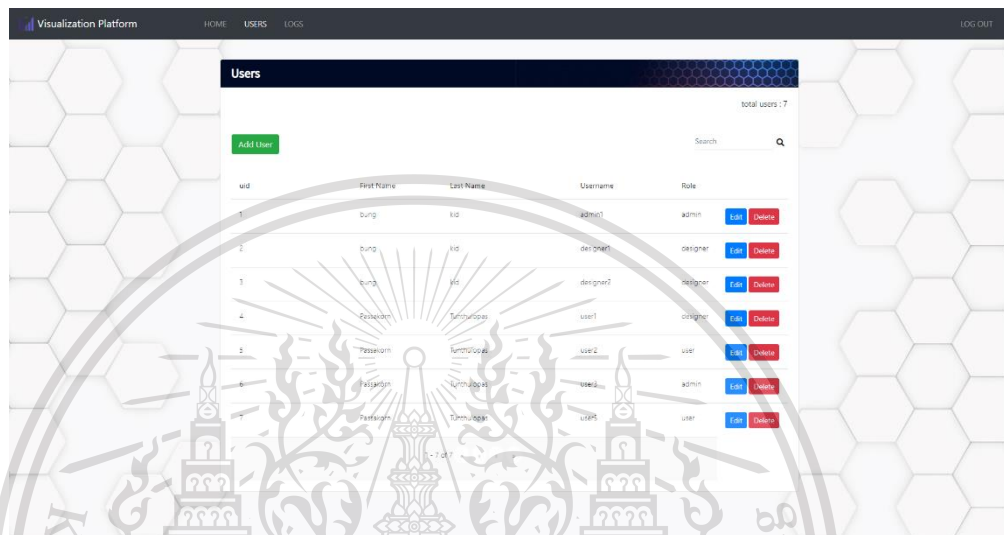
Visualization Platform HOME USERS LOGS LOG OUT

Users

total users : 7

Add User

Search

| uid | First Name | Last Name | Username | Role | |
|---|---|---|---|---|---|
| 1 | bung | kid | admin1 | admin | Edit Delete |
| 2 | bung | kid | designer1 | designer | Edit Delete |
| 3 | bung | kid | designer2 | designer | Edit Delete |
| 4 | Passakorn | Tunthulopas | user1 | designer | Edit Delete |
| 5 | Passakorn | Tunthulopas | user2 | user | Edit Delete |
| 6 | Passakorn | Tunthulopas | user3 | admin | Edit Delete |
| 7 | Passakorn | Tunthulopas | user5 | user | Edit Delete |

1 - 7 of 7